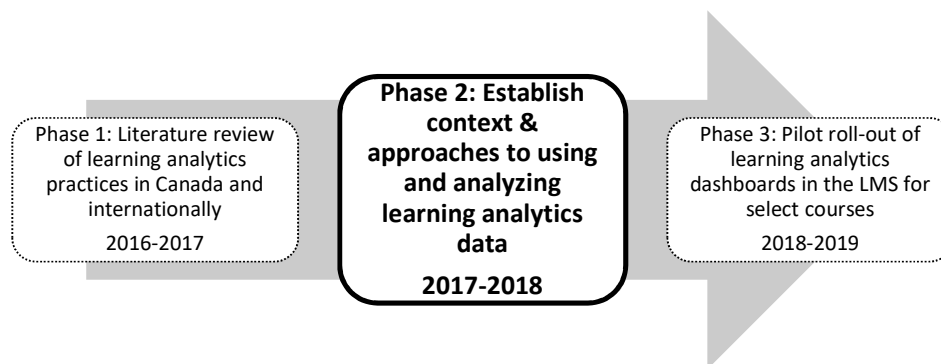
Phase 1: Literature review of learning analytics practices in Canada and internationally

2016-2017

Phase 2: Establish context & approaches to using and analyzing learning analytics data

2017-2018

Phase 3: Pilot roll-out of learning analytics dashboards in the LMS for select courses

2018-2019